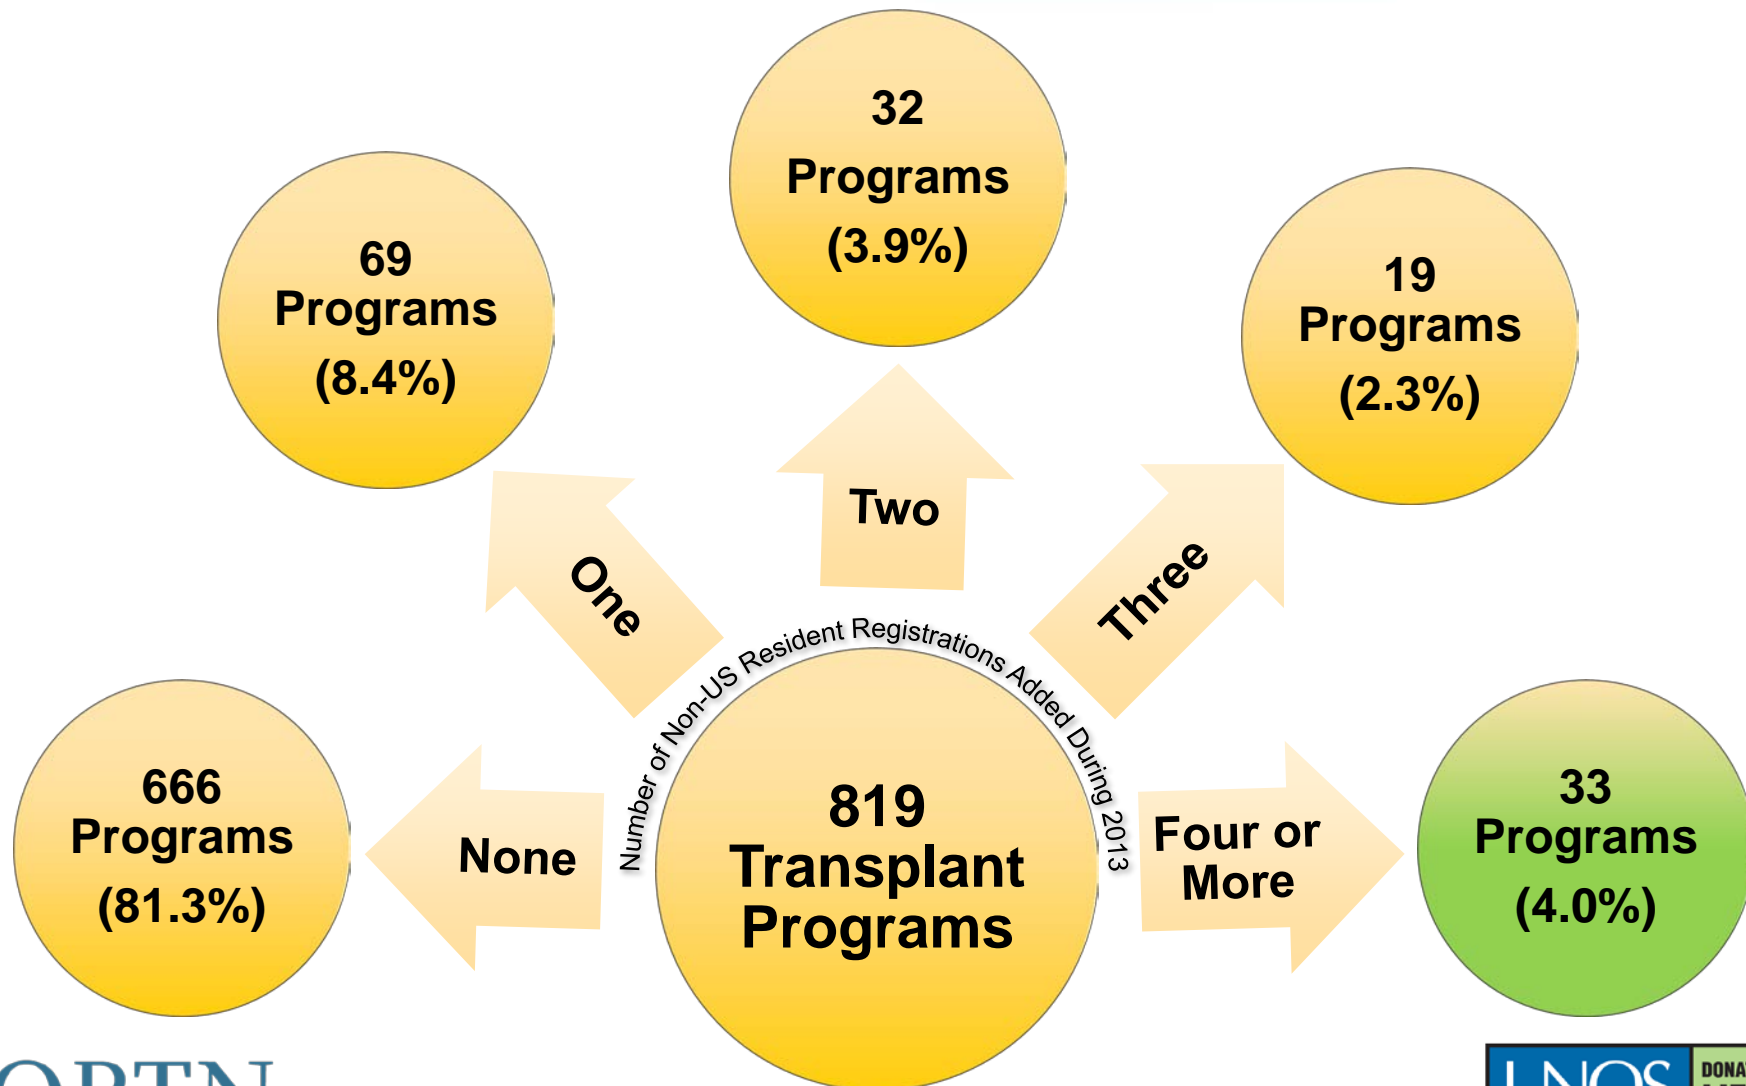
32 Programs (3.9%)

69 Programs (8.4%)

19 Programs (2.3%)

One

Two

Three

Number of Non-US Resident Registrations Added During 2013

666 Programs (81.3%)

None

819 Transplant Programs

Four or More

33 Programs (4.0%)

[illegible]

DONA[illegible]